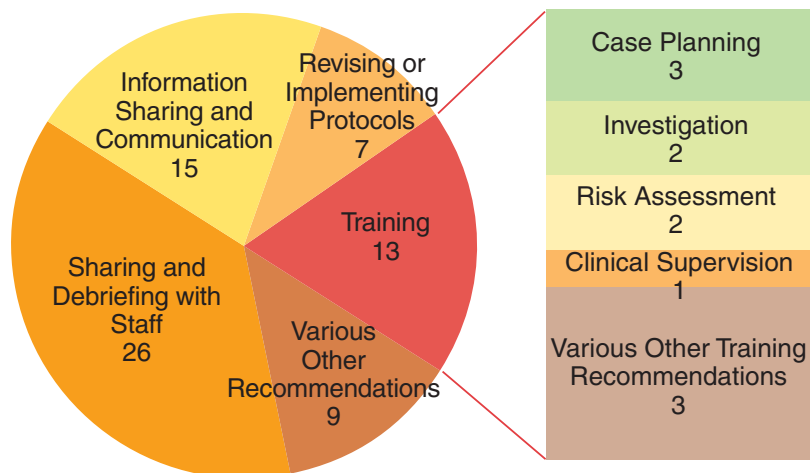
Information Sharing and Communication
15

Revising or Implementing Protocols
7

Training
13

Various Other Recommendations
9

Sharing and Debriefing with Staff
26

Case Planning
3

Investigation
2

Risk Assessment
2

Clinical Supervision
1

Various Other Training Recommendations
3